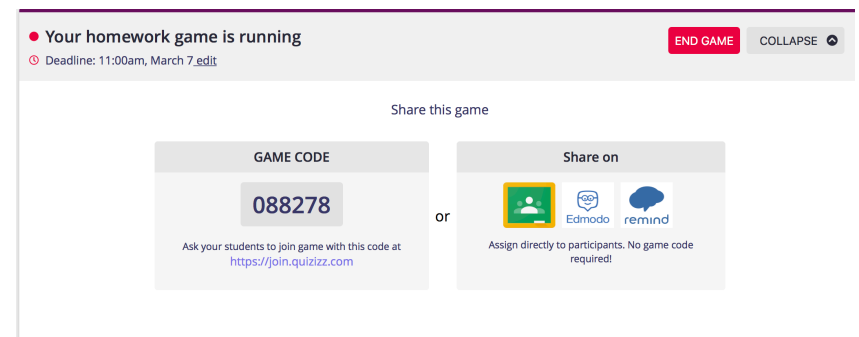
Your homework game is running

Deadline: 11:00am, March 7 edit

END GAME

COLLAPSE

Share this game

GAME CODE

088278

Ask your students to join game with this code at https://join.quizizz.com

or

Share on

Edmodo

remind

Assign directly to participants. No game code required!